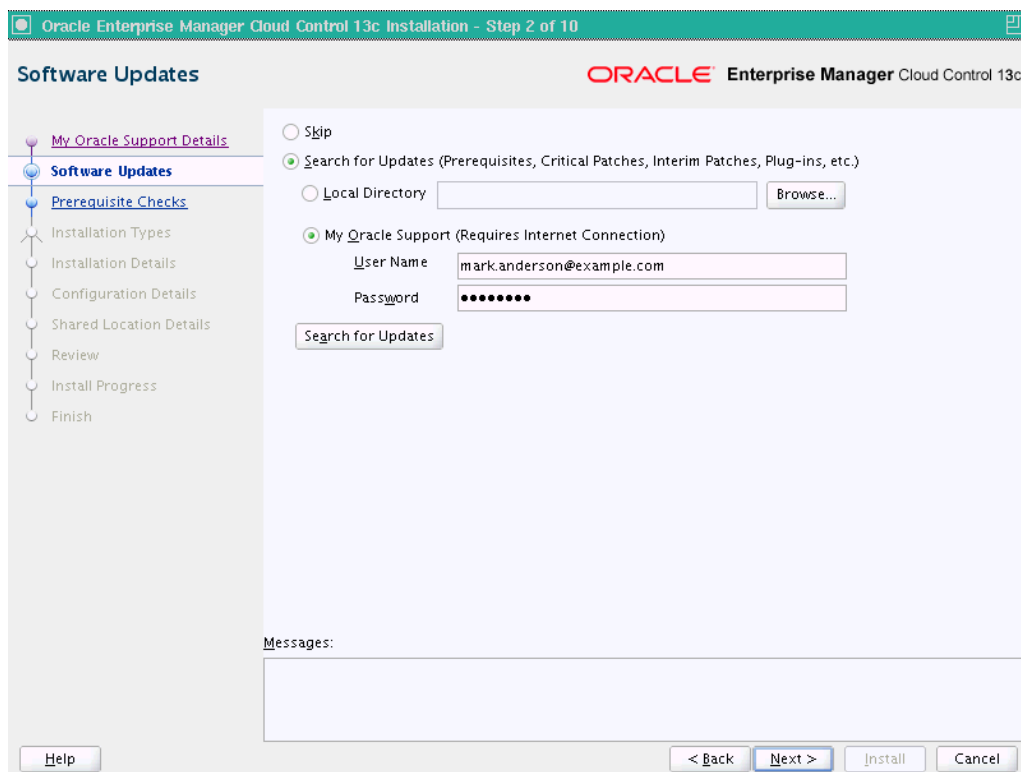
Oracle Enterprise Manager Cloud Control 13c Installation - Step 2 of 10

Software Updates

ORACLE Enterprise Manager Cloud Control 13c

My Oracle Support Details
Software Updates
Prerequisite Checks
Installation Types
Installation Details
Configuration Details
Shared Location Details
Review
Install Progress
Finish

Skip
Search for Updates (Prerequisites, Critical Patches, Interim Patches, Plug-ins, etc.)
Local Directory
Browse...
My Oracle Support (Requires Internet Connection)
User Name mark.anderson@example.com
Password ••••••••
Search for Updates

Messages:

Help
< Back
Next >
Install
Cancel